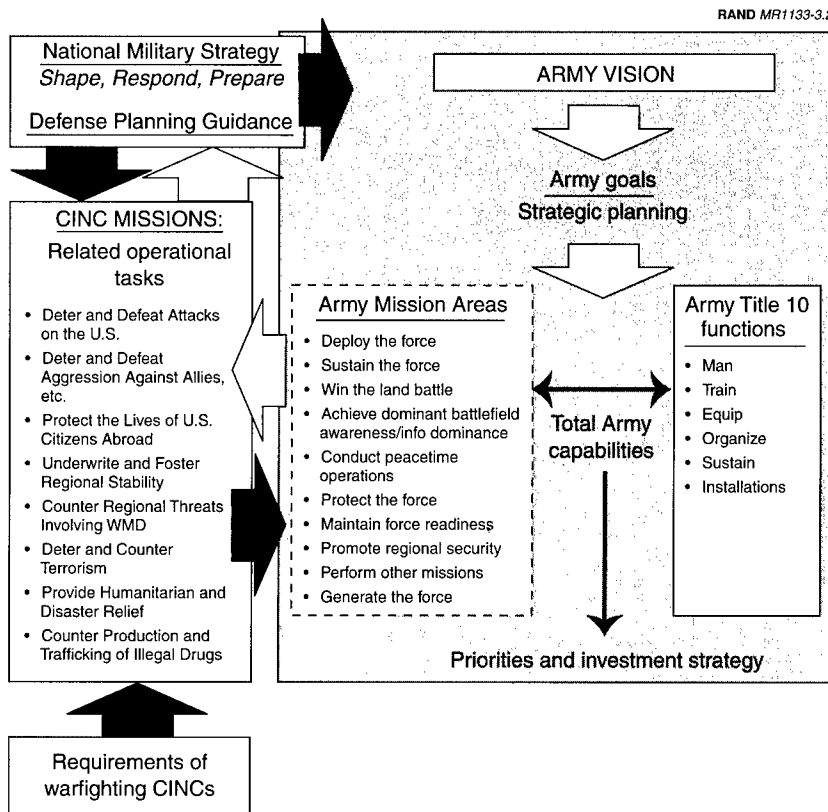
RAND MR1133-3.2

National Military Strategy
Shape, Respond, Prepare

Defense Planning Guidance

CINC MISSIONS:
Related operational tasks

- Deter and Defeat Attacks on the U.S.
- Deter and Defeat Aggression Against Allies, etc.
- Protect the Lives of U.S. Citizens Abroad
- Underwrite and Foster Regional Stability
- Counter Regional Threats Involving WMD
- Deter and Counter Terrorism
- Provide Humanitarian and Disaster Relief
- Counter Production and Trafficking of Illegal Drugs

Requirements of warfighting CINCs

ARMY VISION

Army goals
Strategic planning

Army Mission Areas

- Deploy the force
- Sustain the force
- Win the land battle
- Achieve dominant battlefield awareness/info dominance
- Conduct peacetime operations
- Protect the force
- Maintain force readiness
- Promote regional security
- Perform other missions
- Generate the force

Total Army capabilities

Army Title 10 functions

- Man
- Train
- Equip
- Organize
- Sustain
- Installations

Priorities and investment strategy